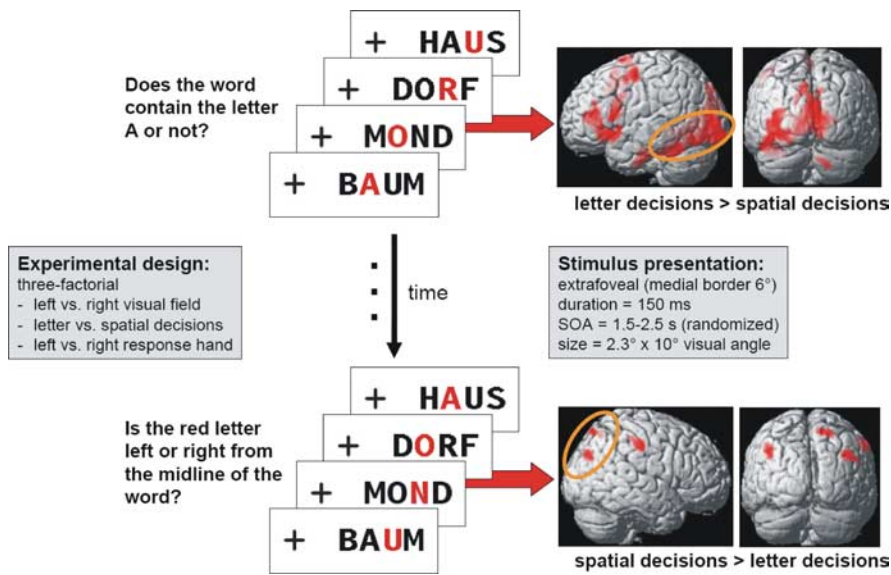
Does the word contain the letter A or not?

+ HAUS

+ DORF

+ MOND

+ BAUM

letter decisions > spatial decisions

Experimental design:
three-factorial
- left vs. right visual field
- letter vs. spatial decisions
- left vs. right response hand

time

Stimulus presentation:
extrafoveal (medial border 6°)
duration = 150 ms
SOA = 1.5-2.5 s (randomized)
size = 2.3° x 10° visual angle

Is the red letter left or right from the midline of the word?

+ HAUS

+ DORF

+ MOND

+ BAUM

spatial decisions > letter decisions